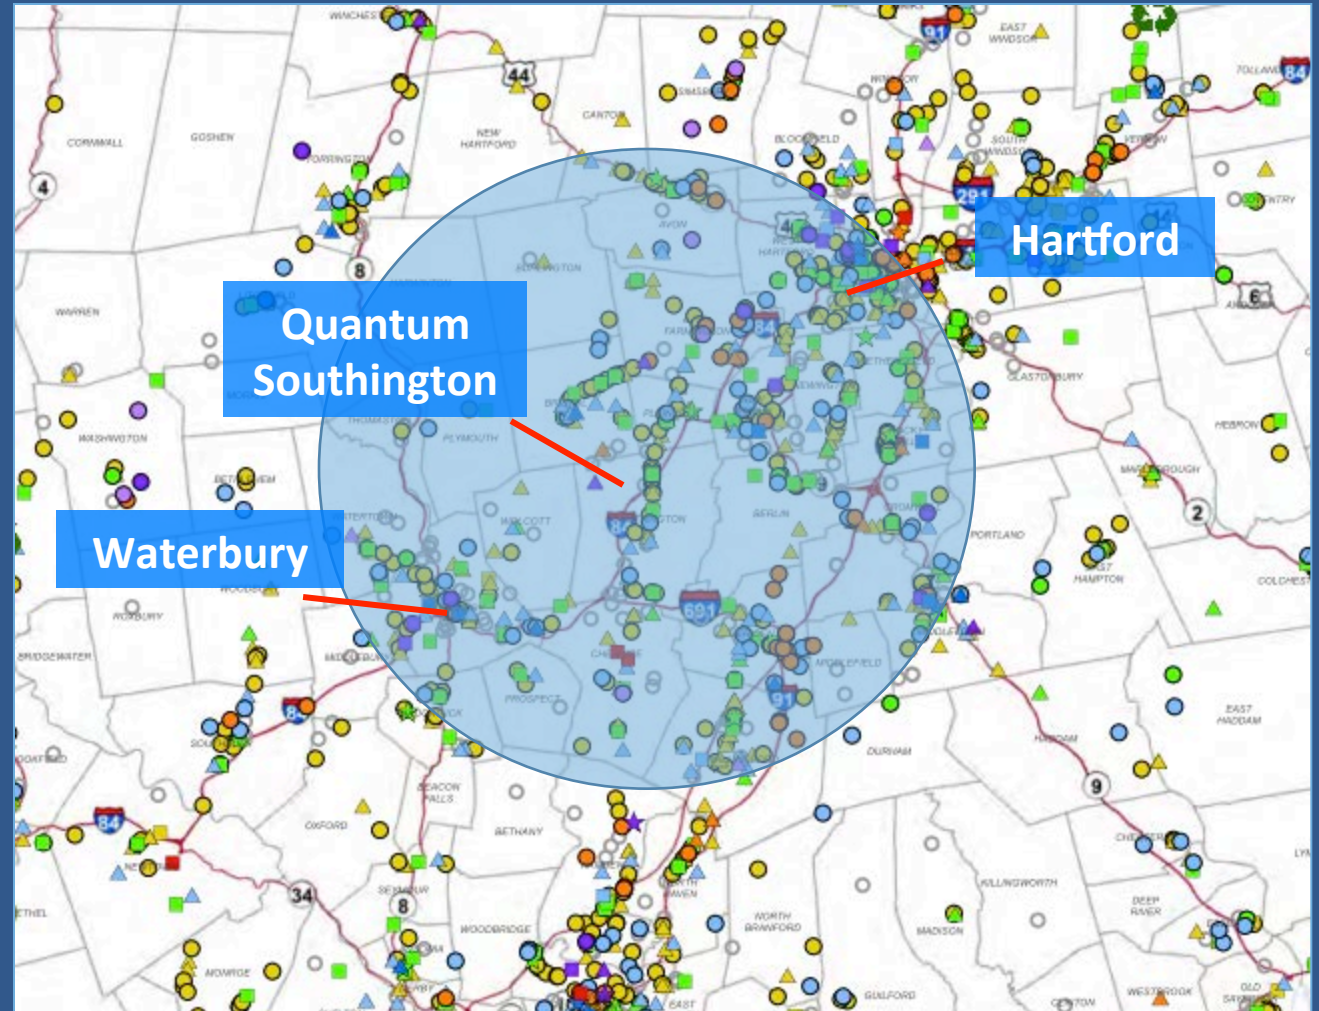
Hartford

Quantum Southington

Waterbury

WINCHESTER
EAST WINDSOR
TOLLAND
CORNWALL
GOSHEN
NEW HARTFORD
CANTON
SIMSBURY
WINDSOR
BLOOMFIELD
SOUTH WINDSOR
VERNON
TORRINGTON
COVENTRY
AVON
BURLINGTON
WEST HARTFORD
WARREN
FARMINGTON
GLASTONBURY
HEBRON
WASHINGTON
PLYMOUTH
BETHLEHEM
MARLBOROUGH
WOLCOTT
BERLIN
PORTLAND
EAST HAMPTON
COLCHESTER
ROXBURY
BRIDGEWATER
PROSPECT
MIDDLEFIELD
DURHAM
EAST HADDAM
HADDAM
BEACON FALLS
OXFORD
BETHANY
KILLINGWORTH
DEEP RIVER
SEYMOUR
WOODBRIDGE
NORTH BRANFORD
MADISON
MONROE
GUILFORD
CLINTON
WESTBROOK
OLD SAYBROOK
NORTH HAVEN
44
4
8
84
91
291
691
9
2
6
34